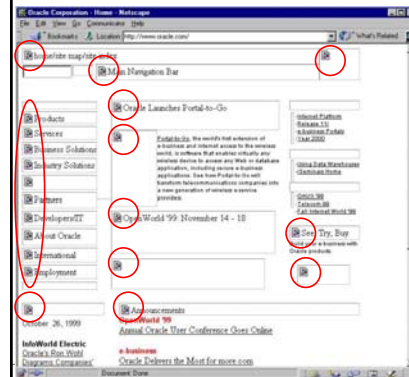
Oracle Corporation - Home - Netscape

File Edit View Go Communicator Help

Bookmarks Location: http://www.oracle.com/ What's Related

home/site map/site index

Main Navigation Bar

Products

Services

Business Solutions

Industry Solutions

Partners

Developers/IT

About Oracle

International

Employment

Oracle Launches Portal-to-Go

Portal-to-Go, the world's first extension of e-business and Internet access to the wireless world, is software that enables virtually any wireless device to access any Web or database application, including secure e-business applications. See how Portal-to-Go will transform telecommunications companies into a new generation of wireless e-service providers.

OpenWorld '99: November 14 - 18

Internet Platform Release 3.0 e-business Portals Year 2000

Using Data Warehouses Dashboard Home

Oracle '99 Telecom 99 Fall Internet World '99

See, Try, Buy

Build your e-business with Oracle products.

October 26, 1999

InfoWorld Electric Oracle's Ron Wohl Diagnosis Companies'

Announcements

OpenWorld '99

Annual Oracle User Conference Goes Online

e-business

Oracle Delivers the Most for more.com

Document: Done